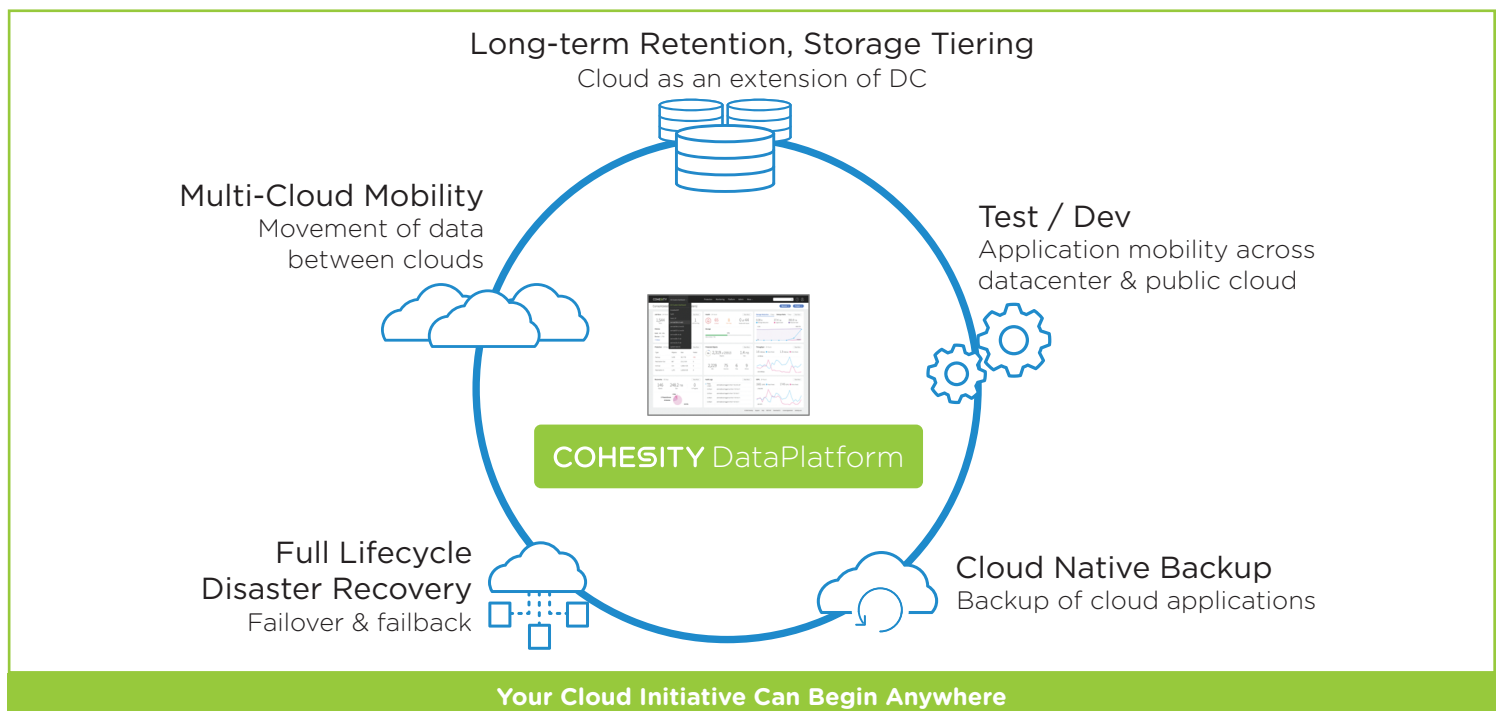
Long-term Retention, Storage Tiering
Cloud as an extension of DC

Multi-Cloud Mobility
Movement of data between clouds

Test / Dev
Application mobility across datacenter & public cloud

COHESITY DataPlatform

Full Lifecycle Disaster Recovery
Failover & failback

Cloud Native Backup
Backup of cloud applications

Your Cloud Initiative Can Begin Anywhere